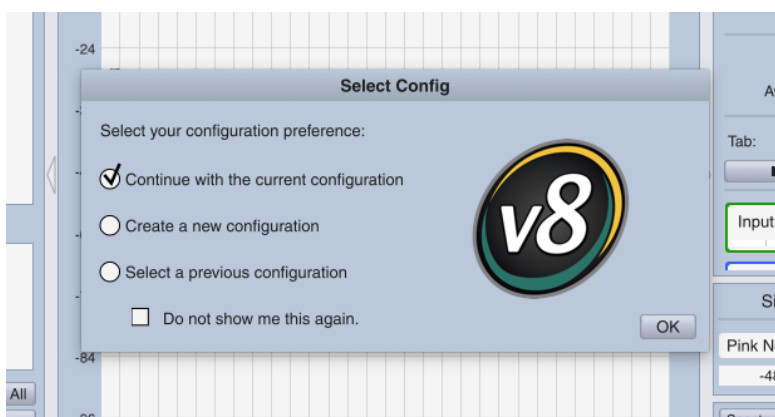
-24

Select Config

Select your configuration preference:

Continue with the current configuration

Create a new configuration

Select a previous configuration

Do not show me this again.

OK

v8

-84

All

A

Tab:

Input

Si

Pink N

-48